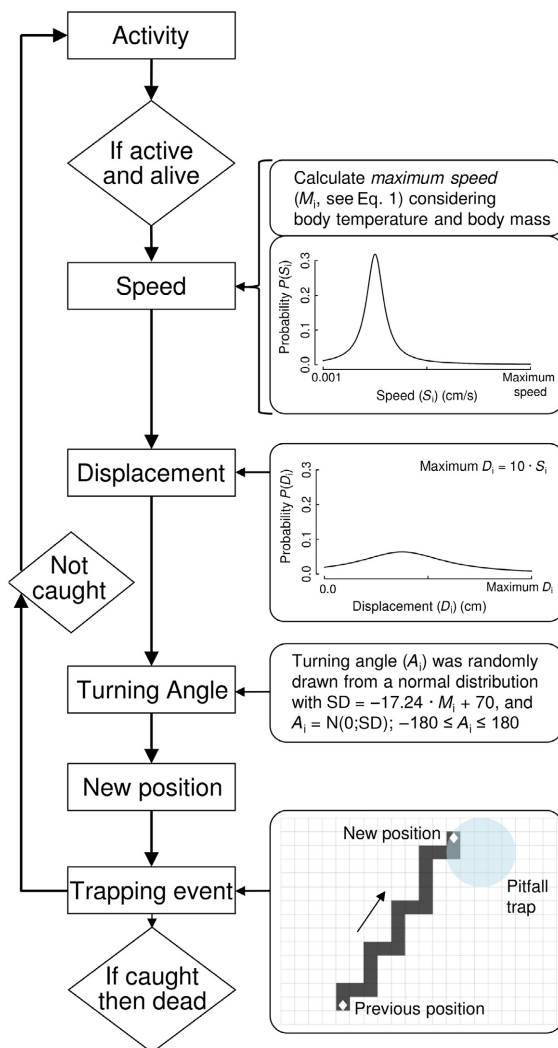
Activity

If active and alive

Calculate *maximum speed* ($M_i$, see Eq. 1) considering body temperature and body mass

Speed

Probability $P(S_i)$
0.0
0.1
0.2
0.3
0.001
Maximum speed
Speed ($S_i$) (cm/s)

Displacement

Maximum $D_i = 10 \cdot S_i$

Probability $P(D_i)$
0.0
0.1
0.2
0.3
0.0
Maximum $D_i$
Displacement ($D_i$) (cm)

Not caught

Turning Angle

Turning angle ($A_i$) was randomly drawn from a normal distribution with SD = $-17.24 \cdot M_i + 70$, and $A_i$ = N(0;SD); $-180 \leq A_i \leq 180$

New position

Trapping event

New position

Pitfall trap

Previous position

If caught then dead